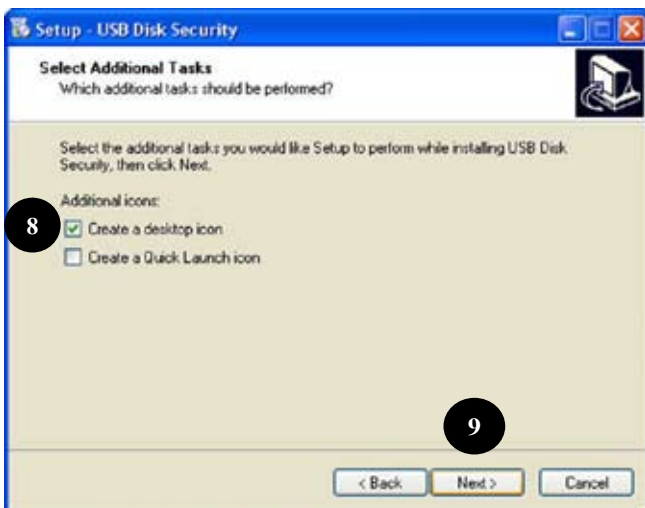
Setup - USB Disk Security

Select Additional Tasks
Which additional tasks should be performed?

Select the additional tasks you would like Setup to perform while installing USB Disk Security, then click Next.

Additional icons:

8

Create a desktop icon

Create a Quick Launch icon

9

< Back

Next >

Cancel